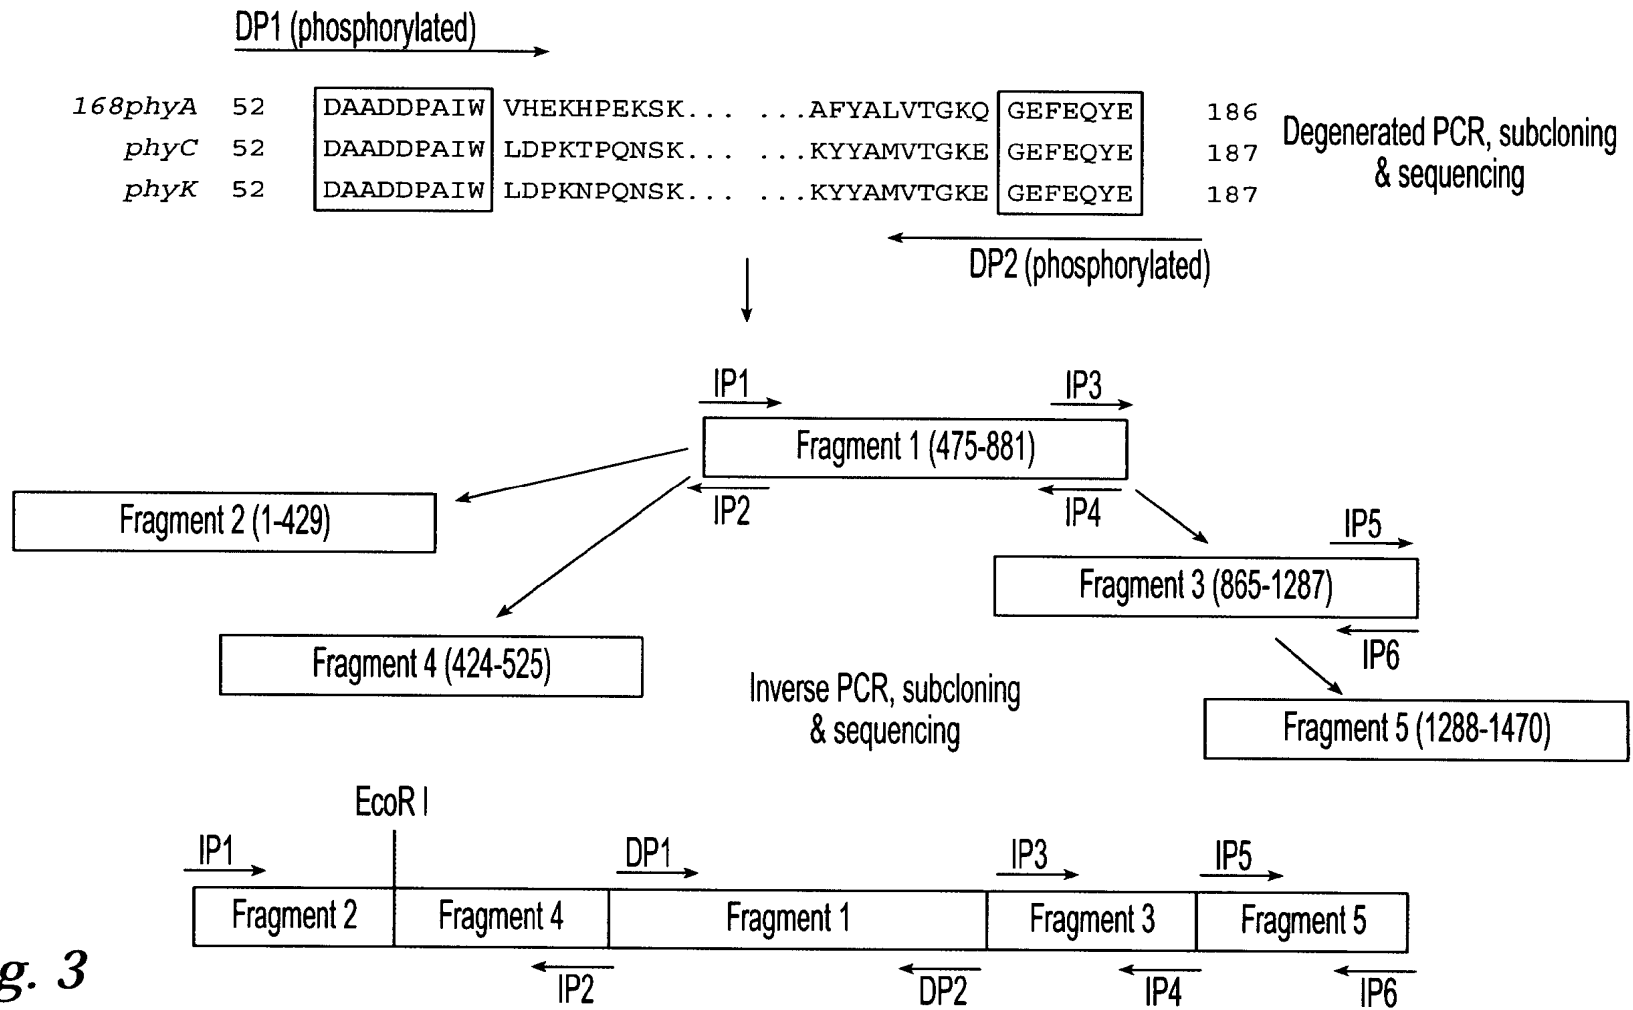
DP1 (phosphorylated)

| | | | | | | |
|---|---|---|---|---|---|---|
| 168phyA | 52 | DAADDPAIW | VHEKHPEKSK... | ...AFYALVTGKQ | GEFEQYE | 186 |
| phyC | 52 | DAADDPAIW | LDPKTPQNSK... | ...KYYAMVTGKE | GEFEQYE | 187 |
| phyK | 52 | DAADDPAIW | LDPKNPQNSK... | ...KYYAMVTGKE | GEFEQYE | 187 |

Degenerated PCR, subcloning & sequencing

DP2 (phosphorylated)

IP1

IP3

Fragment 1 (475-881)

IP2

IP4

Fragment 2 (1-429)

IP5

Fragment 3 (865-1287)

IP6

Fragment 4 (424-525)

Inverse PCR, subcloning & sequencing

Fragment 5 (1288-1470)

EcoR I

IP1

DP1

IP3

IP5

Fragment 2

Fragment 4

Fragment 1

Fragment 3

Fragment 5

IP2

DP2

IP4

IP6

g. 3